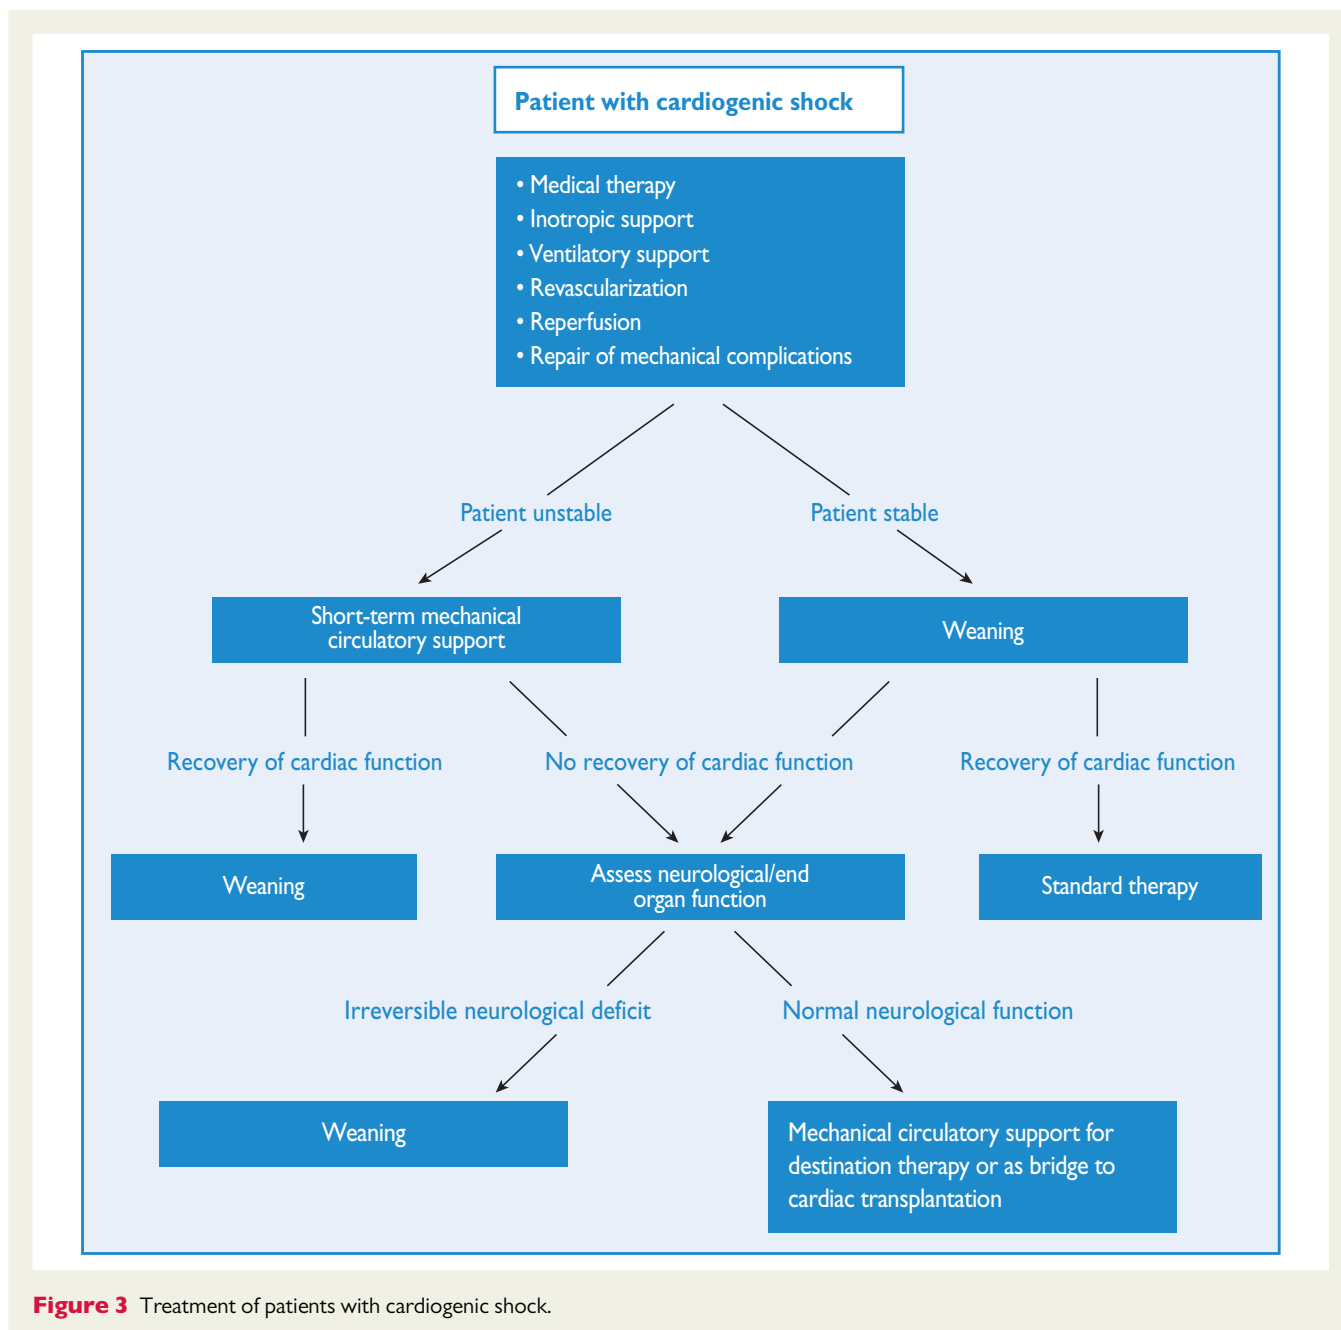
Patient with cardiogenic shock

• Medical therapy
• Inotropic support
• Ventilatory support
• Revascularization
• Reperfusion
• Repair of mechanical complications

Patient unstable

Patient stable

Short-term mechanical circulatory support

Weaning

Recovery of cardiac function

No recovery of cardiac function

Recovery of cardiac function

Weaning

Assess neurological/end organ function

Standard therapy

Irreversible neurological deficit

Normal neurological function

Weaning

Mechanical circulatory support for destination therapy or as bridge to cardiac transplantation

Figure 3 Treatment of patients with cardiogenic shock.